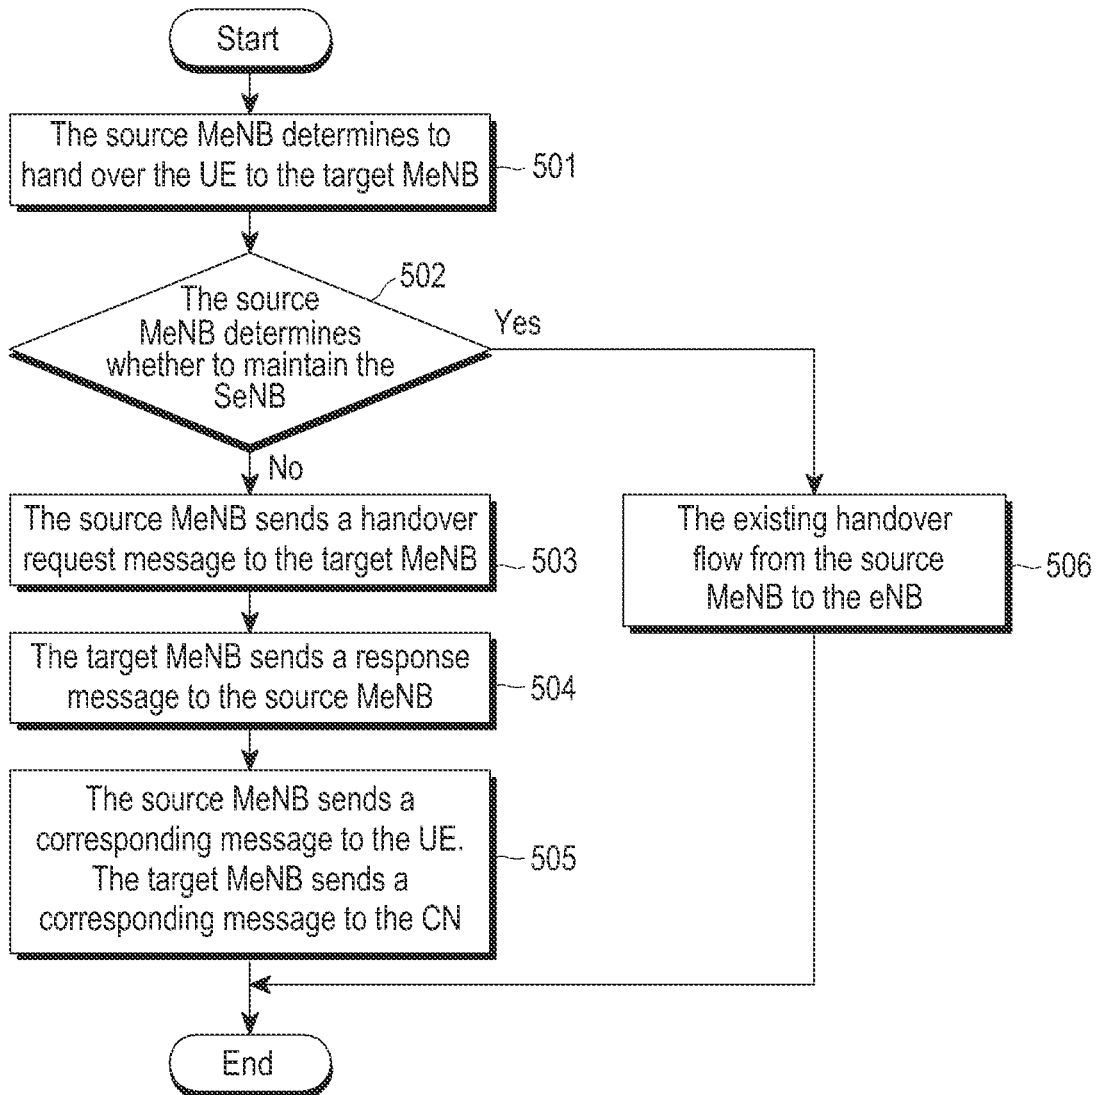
Start

The source MeNB determines to hand over the UE to the target MeNB

501

502

The source MeNB determines whether to maintain the SeNB

Yes

No

The source MeNB sends a handover request message to the target MeNB

503

The existing handover flow from the source MeNB to the eNB

506

The target MeNB sends a response message to the source MeNB

504

The source MeNB sends a corresponding message to the UE. The target MeNB sends a corresponding message to the CN

505

End